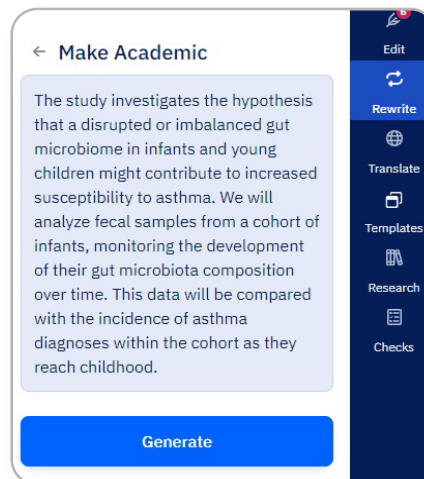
← Make Academic

The study investigates the hypothesis that a disrupted or imbalanced gut microbiome in infants and young children might contribute to increased susceptibility to asthma. We will analyze fecal samples from a cohort of infants, monitoring the development of their gut microbiota composition over time. This data will be compared with the incidence of asthma diagnoses within the cohort as they reach childhood.

Generate

6
Edit
Rewrite
Translate
Templates
Research
Checks